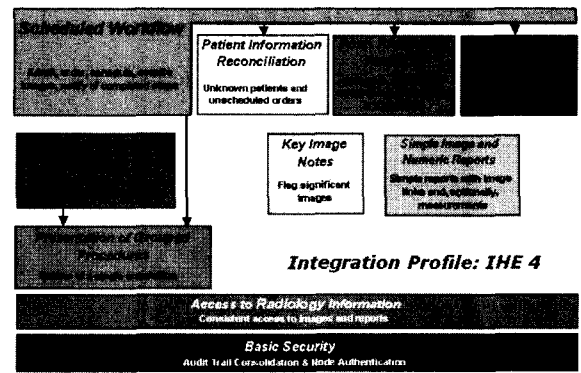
Scheduled Workflow

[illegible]

Patient Information Reconciliation

Unknown patients and unscheduled orders

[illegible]

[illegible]

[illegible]

Key Image Notes

Flag significant images

Simple Image and Numeric Reports

Simple reports with image links and, optionally, measurements

Presentation of Grouped Procedures

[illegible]

Integration Profile: IHE 4

Access to Radiology Information

Consistent access to images and reports

Basic Security

Audit Trail Consolidation & Node Authentication